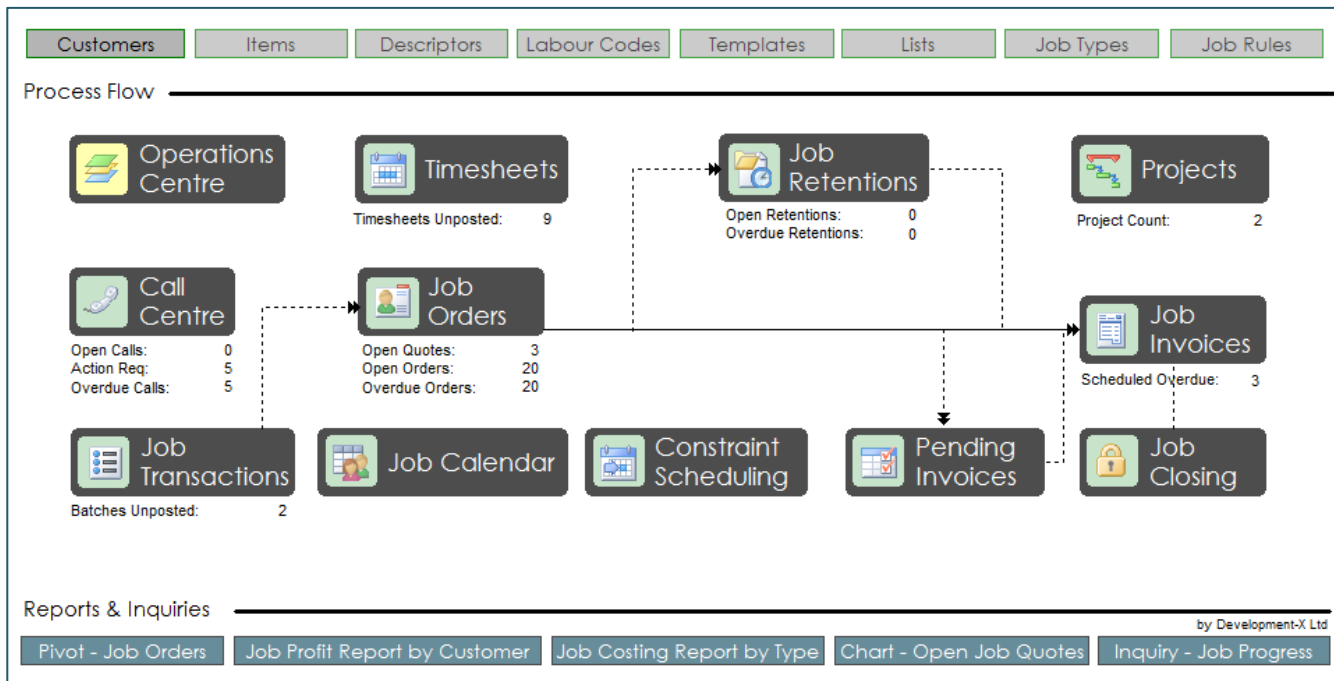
Customers | Items | Descriptors | Labour Codes | Templates | Lists | Job Types | Job Rules

Process Flow

Operations Centre

Timesheets
Timesheets Unposted: 9

Job Retentions
Open Retentions: 0
Overdue Retentions: 0

Projects
Project Count: 2

Call Centre
Open Calls: 0
Action Req: 5
Overdue Calls: 5

Job Orders
Open Quotes: 3
Open Orders: 20
Overdue Orders: 20

Job Invoices
Scheduled Overdue: 3

Job Transactions
Batches Unposted: 2

Job Calendar

Constraint Scheduling

Pending Invoices

Job Closing

Reports & Inquiries

by Development-X Ltd

Pivot - Job Orders | Job Profit Report by Customer | Job Costing Report by Type | Chart - Open Job Quotes | Inquiry - Job Progress